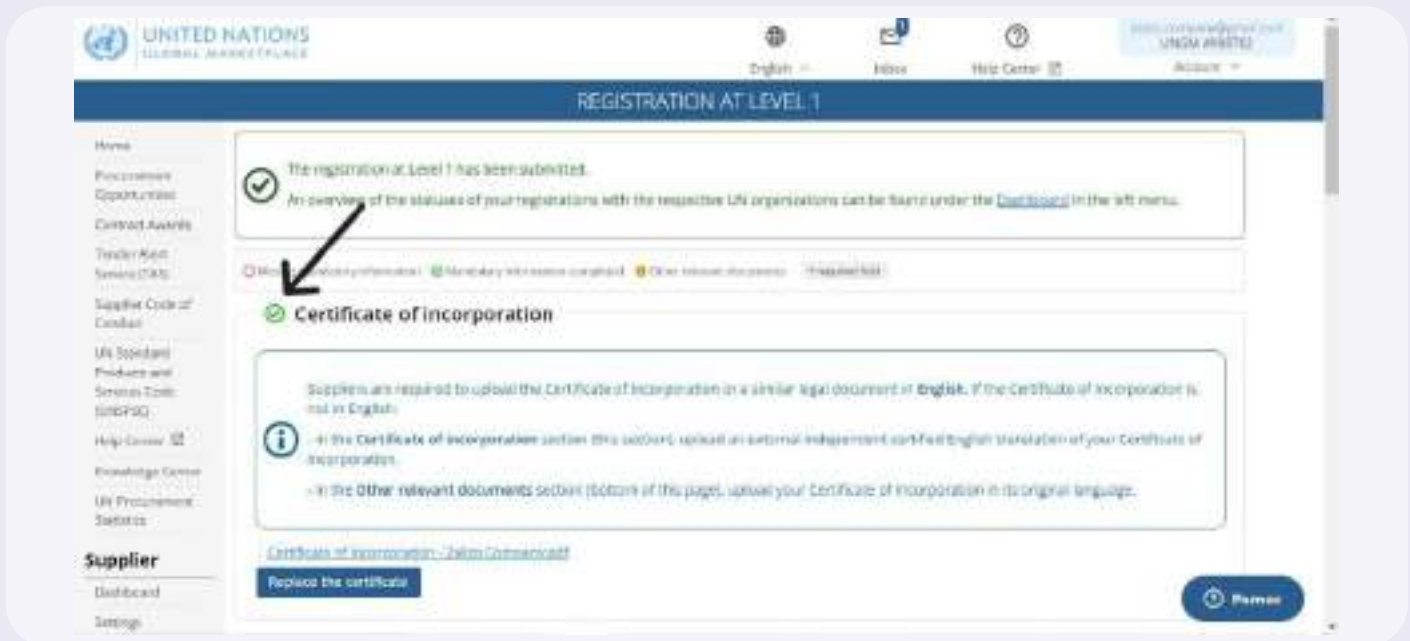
UNITED NATIONS
GLOBAL MARKETPLACE

English
1
Inbox
Help Center
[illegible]
UNGM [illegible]
Account

REGISTRATION AT LEVEL 1

Home
Procurement Opportunities
Contract Awards
Tender Alert Service (TAS)
Supplier Code of Conduct
UN Standard Products and Services Code (UNSPSC)
Help Center
Knowledge Center
UN Procurement Statistics

Supplier
Dashboard
Settings

The registration at Level 1 has been submitted.

An overview of the statuses of your registrations with the respective UN organizations can be found under the Dashboard in the left menu.

Mi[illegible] mandatory information   Mandatory information completed   Other relevant documents   * required field

Certificate of incorporation

Suppliers are required to upload the Certificate of Incorporation or a similar legal document in English. If the Certificate of Incorporation is not in English:

- In the Certificate of incorporation section (this section), upload an external independent certified English translation of your Certificate of Incorporation.

- In the Other relevant documents section (bottom of this page), upload your Certificate of Incorporation in its original language.

Certificate of incorporation - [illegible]

Replace the certificate

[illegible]